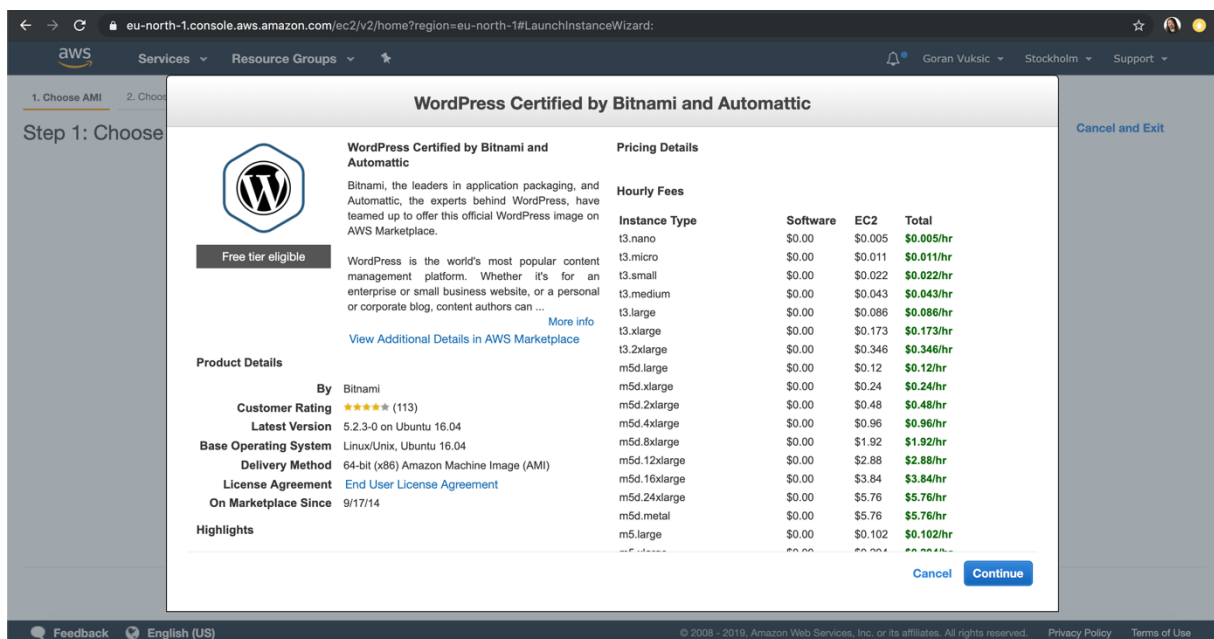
eu-north-1.console.aws.amazon.com/ec2/v2/home?region=eu-north-1#LaunchInstanceWizard:

aws Services Resource Groups Goran Vuksic Stockholm Support

1. Choose AMI 2. Choos

Step 1: Choose

Cancel and Exit

WordPress Certified by Bitnami and Automattic

Free tier eligible

WordPress Certified by Bitnami and Automattic

Bitnami, the leaders in application packaging, and Automattic, the experts behind WordPress, have teamed up to offer this official WordPress image on AWS Marketplace.

WordPress is the world's most popular content management platform. Whether it's for an enterprise or small business website, or a personal or corporate blog, content authors can ...

More info

View Additional Details in AWS Marketplace

Product Details

| | |
|---|---|
| By | Bitnami |
| Customer Rating | ★★★★★ (113) |
| Latest Version | 5.2.3-0 on Ubuntu 16.04 |
| Base Operating System | Linux/Unix, Ubuntu 16.04 |
| Delivery Method | 64-bit (x86) Amazon Machine Image (AMI) |
| License Agreement | End User License Agreement |
| On Marketplace Since | 9/17/14 |

Highlights

Pricing Details

Hourly Fees

| Instance Type | Software | EC2 | Total |
|---|---|---|---|
| t3.nano | $0.00 | $0.005 | $0.005/hr |
| t3.micro | $0.00 | $0.011 | $0.011/hr |
| t3.small | $0.00 | $0.022 | $0.022/hr |
| t3.medium | $0.00 | $0.043 | $0.043/hr |
| t3.large | $0.00 | $0.086 | $0.086/hr |
| t3.xlarge | $0.00 | $0.173 | $0.173/hr |
| t3.2xlarge | $0.00 | $0.346 | $0.346/hr |
| m5d.large | $0.00 | $0.12 | $0.12/hr |
| m5d.xlarge | $0.00 | $0.24 | $0.24/hr |
| m5d.2xlarge | $0.00 | $0.48 | $0.48/hr |
| m5d.4xlarge | $0.00 | $0.96 | $0.96/hr |
| m5d.8xlarge | $0.00 | $1.92 | $1.92/hr |
| m5d.12xlarge | $0.00 | $2.88 | $2.88/hr |
| m5d.16xlarge | $0.00 | $3.84 | $3.84/hr |
| m5d.24xlarge | $0.00 | $5.76 | $5.76/hr |
| m5d.metal | $0.00 | $5.76 | $5.76/hr |
| m5.large | $0.00 | $0.102 | $0.102/hr |
| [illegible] | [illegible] | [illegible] | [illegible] |

Cancel Continue

Feedback English (US)

© 2008 - 2019, Amazon Web Services, Inc. or its affiliates. All rights reserved. Privacy Policy Terms of Use